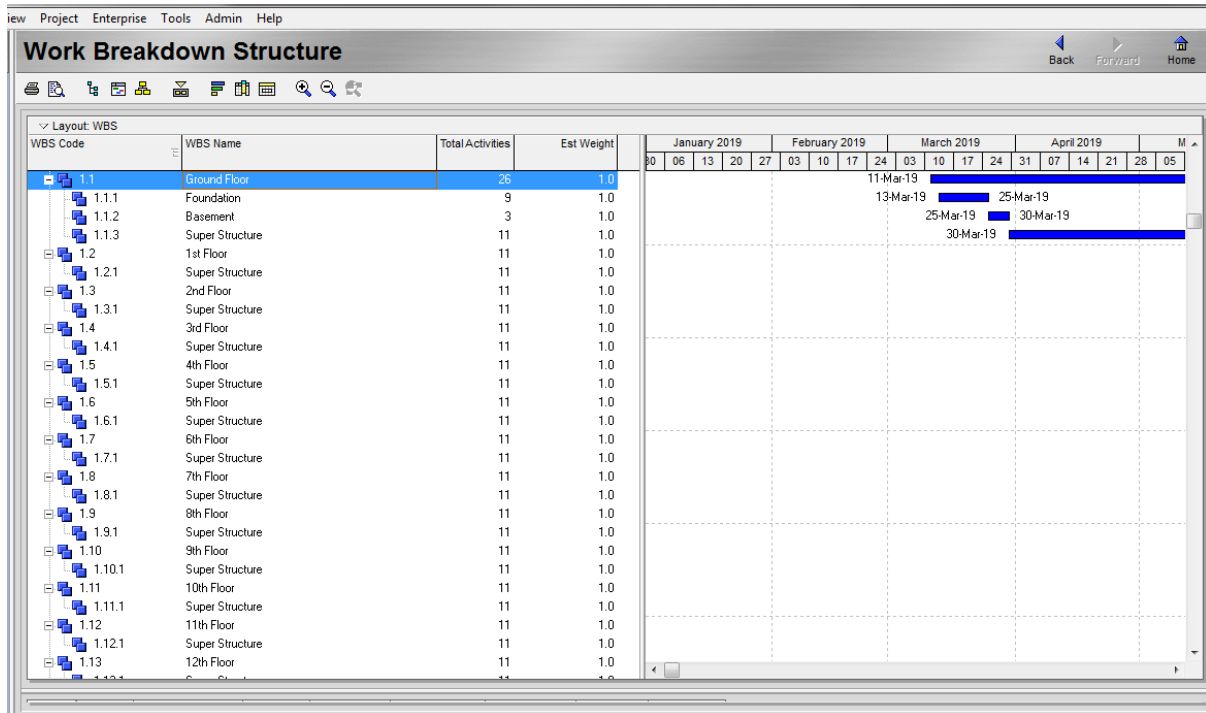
iew Project Enterprise Tools Admin Help

Work Breakdown Structure

Back Forward Home

Layout: WBS

| WBS Code | WBS Name | Total Activities | Est Weight |
|---|---|---|---|
| 1.1 | Ground Floor | 26 | 1.0 |
| 1.1.1 | Foundation | 9 | 1.0 |
| 1.1.2 | Basement | 3 | 1.0 |
| 1.1.3 | Super Structure | 11 | 1.0 |
| 1.2 | 1st Floor | 11 | 1.0 |
| 1.2.1 | Super Structure | 11 | 1.0 |
| 1.3 | 2nd Floor | 11 | 1.0 |
| 1.3.1 | Super Structure | 11 | 1.0 |
| 1.4 | 3rd Floor | 11 | 1.0 |
| 1.4.1 | Super Structure | 11 | 1.0 |
| 1.5 | 4th Floor | 11 | 1.0 |
| 1.5.1 | Super Structure | 11 | 1.0 |
| 1.6 | 5th Floor | 11 | 1.0 |
| 1.6.1 | Super Structure | 11 | 1.0 |
| 1.7 | 6th Floor | 11 | 1.0 |
| 1.7.1 | Super Structure | 11 | 1.0 |
| 1.8 | 7th Floor | 11 | 1.0 |
| 1.8.1 | Super Structure | 11 | 1.0 |
| 1.9 | 8th Floor | 11 | 1.0 |
| 1.9.1 | Super Structure | 11 | 1.0 |
| 1.10 | 9th Floor | 11 | 1.0 |
| 1.10.1 | Super Structure | 11 | 1.0 |
| 1.11 | 10th Floor | 11 | 1.0 |
| 1.11.1 | Super Structure | 11 | 1.0 |
| 1.12 | 11th Floor | 11 | 1.0 |
| 1.12.1 | Super Structure | 11 | 1.0 |
| 1.13 | 12th Floor | 11 | 1.0 |

January 2019 February 2019 March 2019 April 2019 M
30 06 13 20 27 03 10 17 24 03 10 17 24 31 07 14 21 28 05

11-Mar-19
13-Mar-19 25-Mar-19
25-Mar-19 30-Mar-19
30-Mar-19